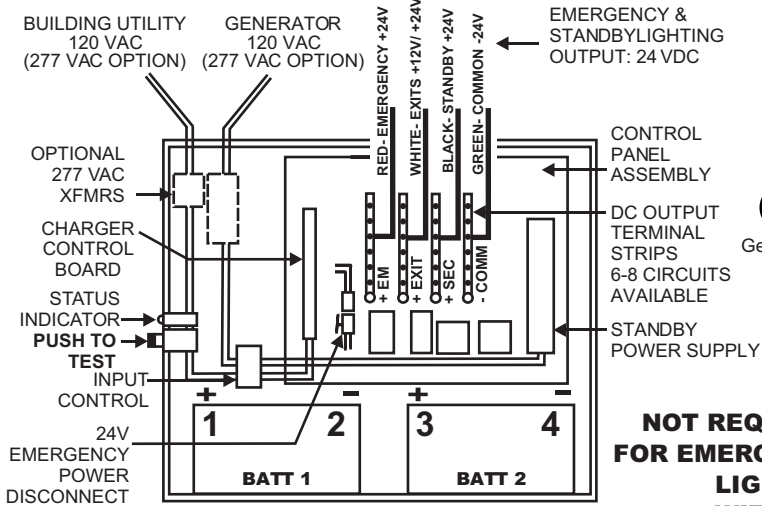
BUILDING UTILITY
120 VAC
(277 VAC OPTION)

GENERATOR
120 VAC
(277 VAC OPTION)

RED- EMERGENCY +24V

WHITE- EXITS +12V/ +24V

BLACK- STANDBY +24V

GREEN- COMMON -24V

EMERGENCY &
STANDBYLIGHTING
OUTPUT: 24 VDC

OPTIONAL
277 VAC
XFMRS

CONTROL
PANEL
ASSEMBLY

CHARGER
CONTROL
BOARD

DC OUTPUT
TERMINAL
STRIPS
6-8 CIRCUITS
AVAILABLE

Ge

+ EM

+ EXIT

+ SEC

- COMM

STATUS
INDICATOR

PUSH TO
TEST

STANDBY
POWER SUPPLY

INPUT
CONTROL

+ −
1 2

+ −
3 4

24V
EMERGENCY
POWER
DISCONNECT

BATT 1

BATT 2

NOT REQ
FOR EMERG
LIG